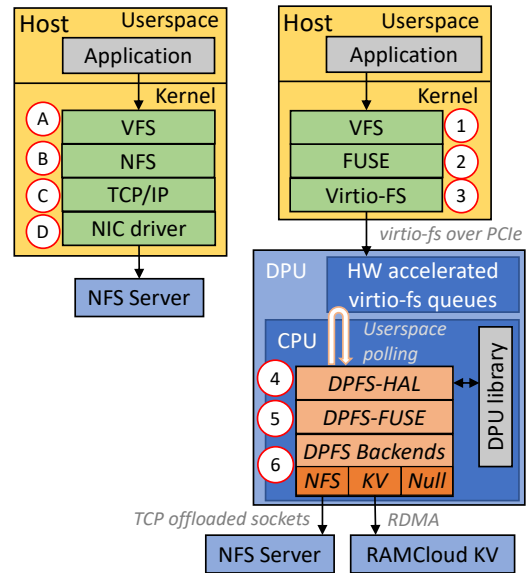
Host Userspace
Application
Kernel
A VFS
B NFS
C TCP/IP
D NIC driver
NFS Server

Host Userspace
Application
Kernel
VFS 1
FUSE 2
Virtio-FS 3
virtio-fs over PCIe

DPU
HW accelerated virtio-fs queues
CPU
Userspace polling
4 DPFS-HAL
5 DPFS-FUSE
6 DPFS Backends
NFS KV Null
DPU library
TCP offloaded sockets
RDMA
NFS Server
RAMCloud KV